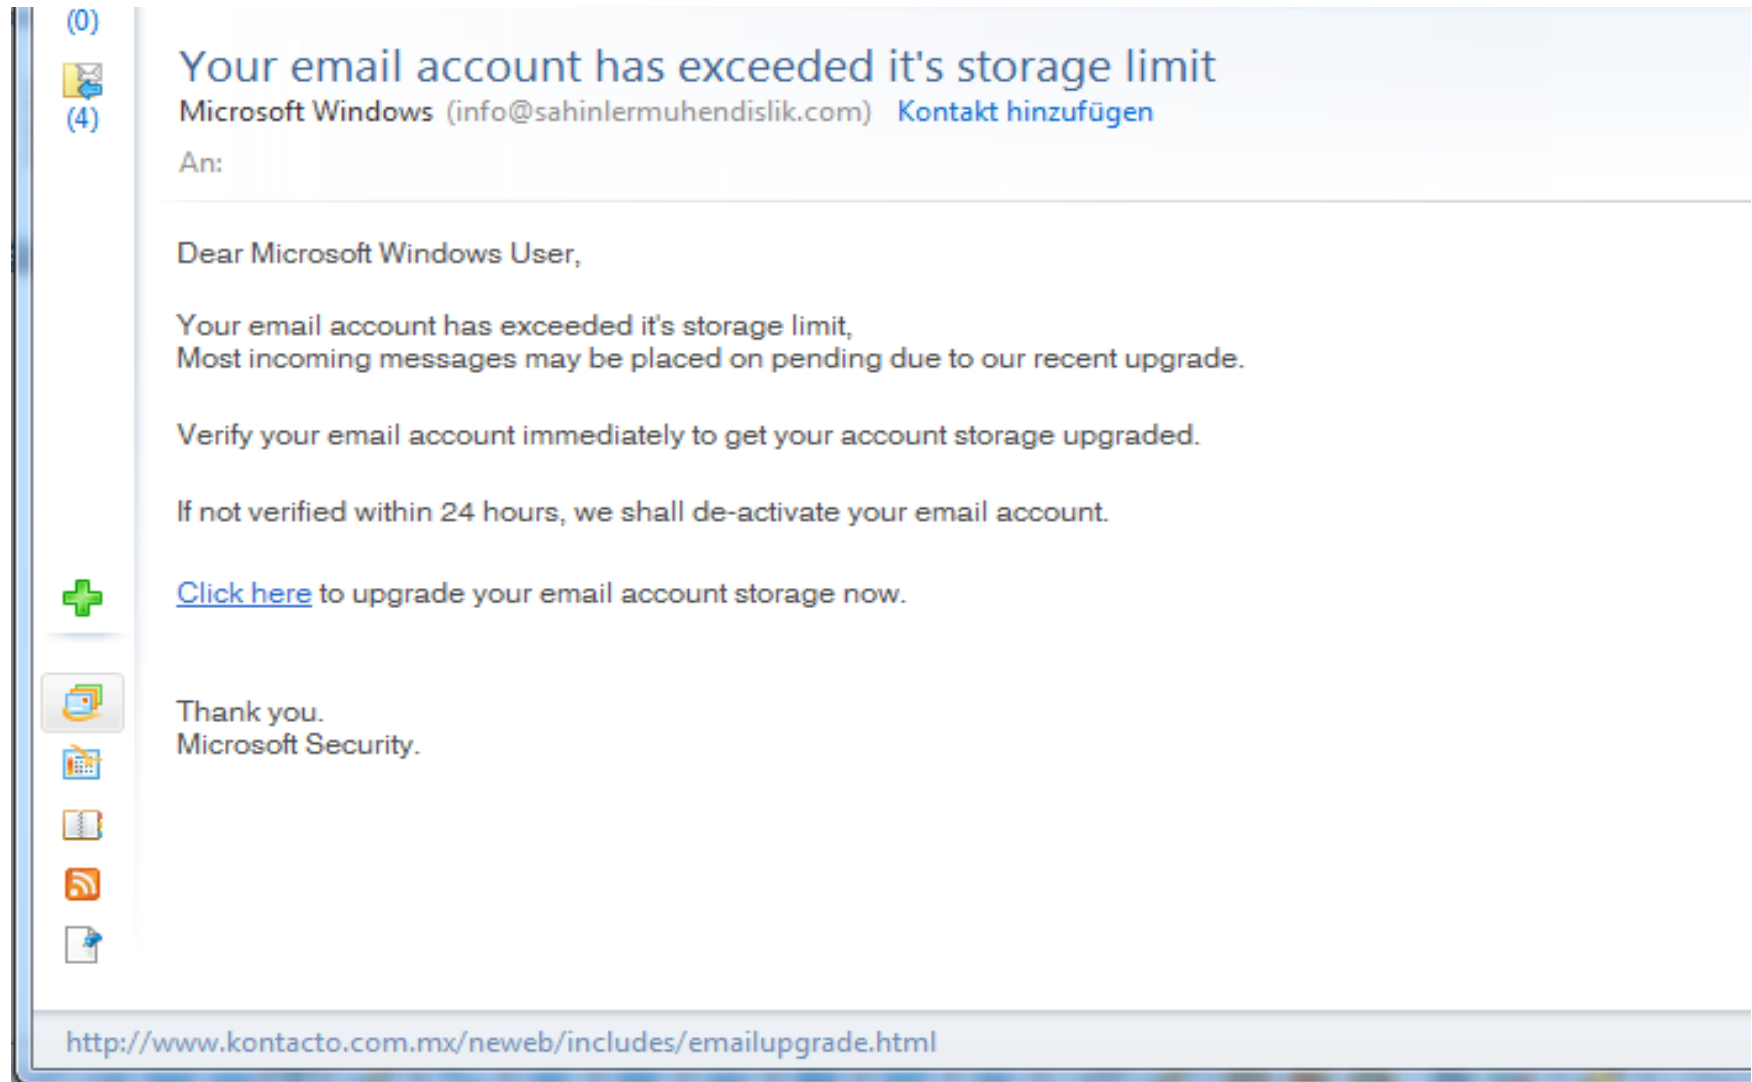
(0)

(4)

Your email account has exceeded it's storage limit

Microsoft Windows (info@sahinlermuhendislik.com) Kontakt hinzufügen

An:

Dear Microsoft Windows User,

Your email account has exceeded it's storage limit,
Most incoming messages may be placed on pending due to our recent upgrade.

Verify your email account immediately to get your account storage upgraded.

If not verified within 24 hours, we shall de-activate your email account.

Click here to upgrade your email account storage now.

Thank you.
Microsoft Security.

http://www.kontacto.com.mx/neweb/includes/emailupgrade.html